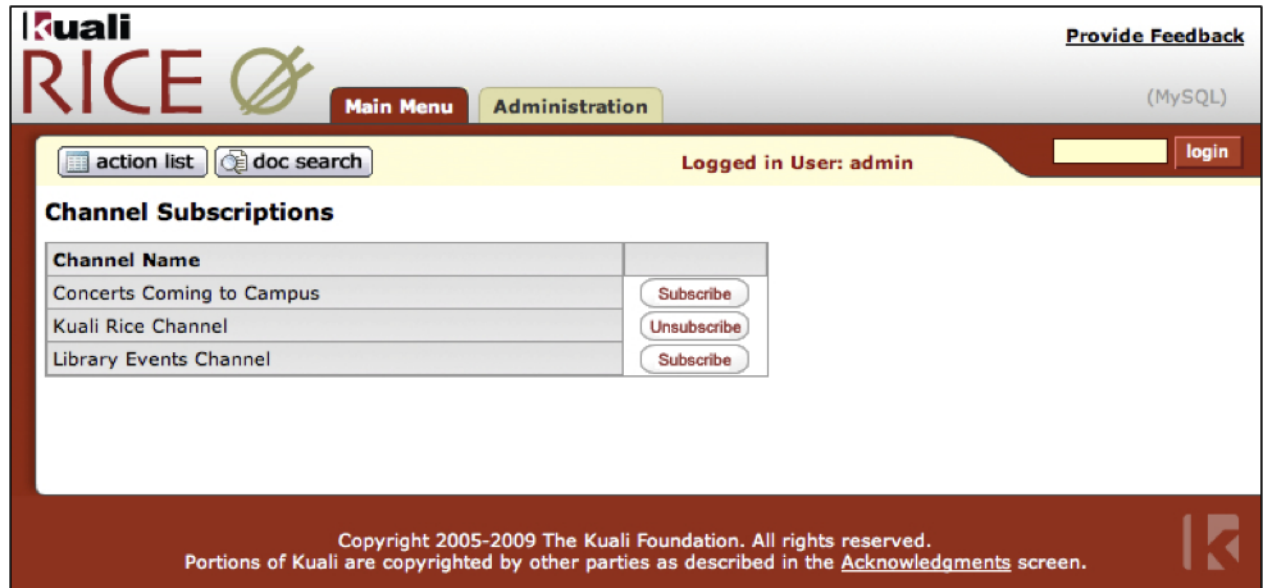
Kuali RICE

Provide Feedback

Main Menu Administration

(MySQL)

action list doc search

Logged in User: admin

login

Channel Subscriptions

| Channel Name | |
|---|---|
| Concerts Coming to Campus | Subscribe |
| Kuali Rice Channel | Unsubscribe |
| Library Events Channel | Subscribe |

Copyright 2005-2009 The Kuali Foundation. All rights reserved.
Portions of Kuali are copyrighted by other parties as described in the Acknowledgments screen.